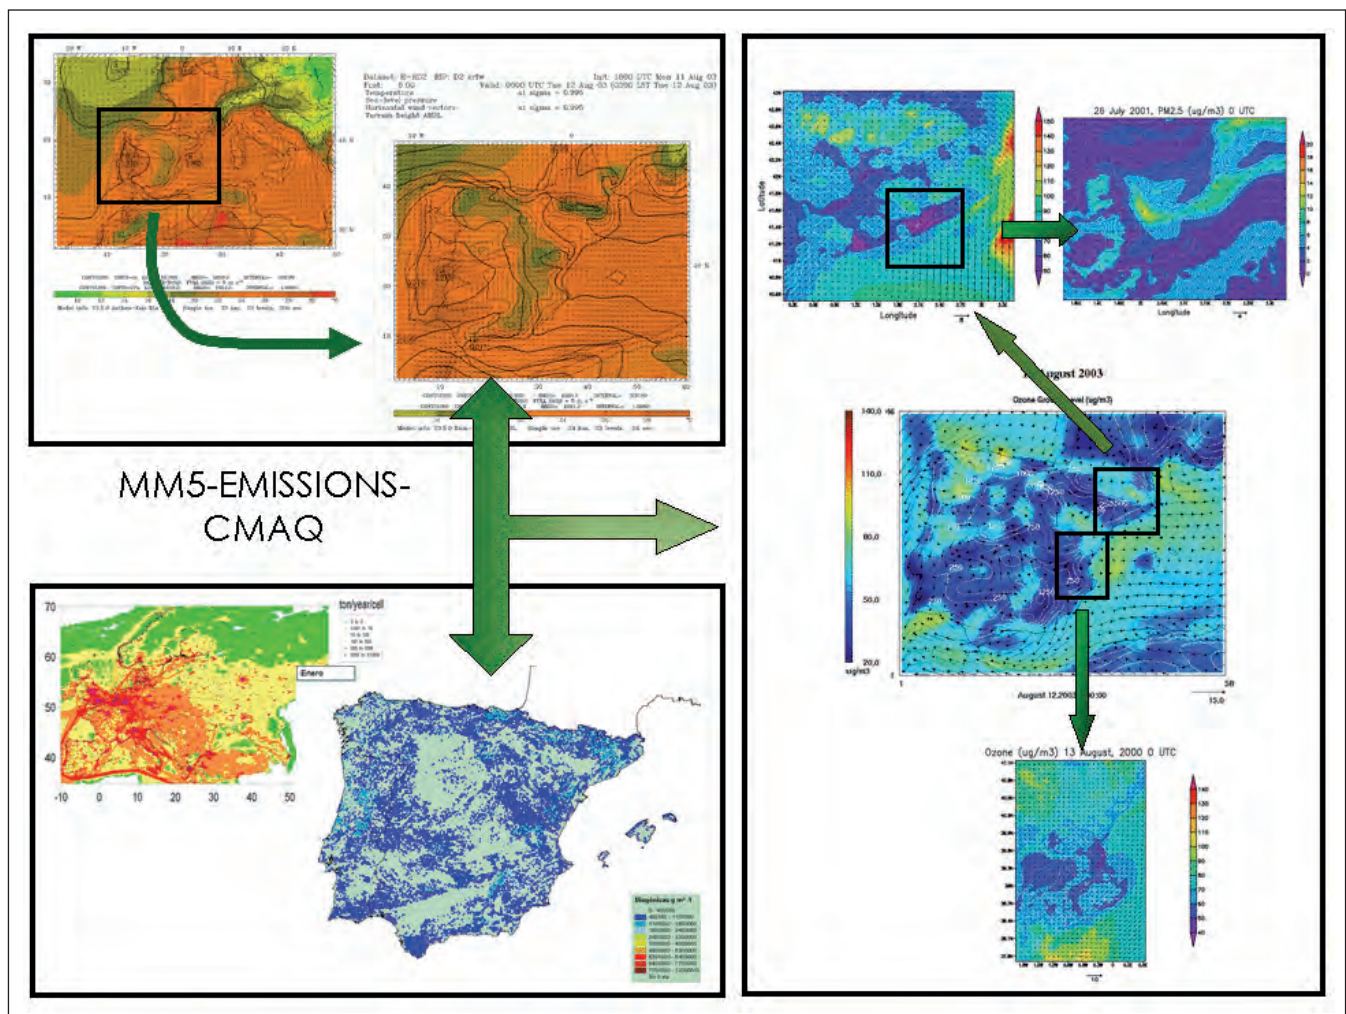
Dataset: E-SD2 RIP: D2 srtw
Fcst: 0.00
Temperature
Sea-level pressure
Horizontal wind vectors
Terrain height AMSL

Init: 1800 UTC Mon 11 Aug 03
Valid: 0000 UTC Tue 12 Aug 03 (0200 LST Tue 12 Aug 03)
at sigma = 0.995
at sigma = 0.995

MM5-EMISSIONS-CMAQ

70
60
50
40
-10 0 10 20 30 40 50
ton/year/cell
Enero

Biogénicas g m⁻² h⁻¹

Latitude
Longitude
28 July 2001, PM2.5 (ug/m3) 0 UTC
Longitude

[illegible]ugust 2003
Ozone Gro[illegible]vel (ug/m3)
140,0
110,0
80,0
50,0
20,0
ug/m3
August 12,200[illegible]0:00

Ozone (ug/m3) 13 August, 2000 0 UTC